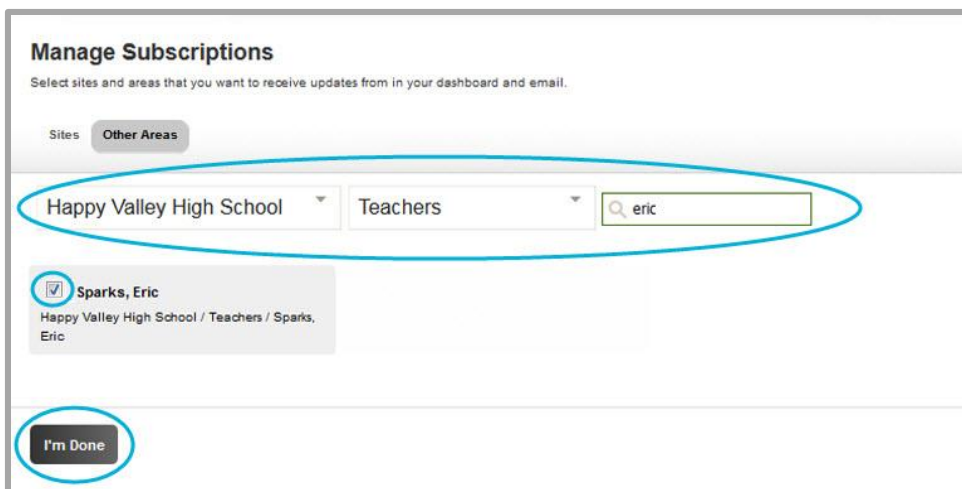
Manage Subscriptions

Select sites and areas that you want to receive updates from in your dashboard and email.

Sites Other Areas

Happy Valley High School Teachers eric

Sparks, Eric
Happy Valley High School / Teachers / Sparks, Eric

I'm Done